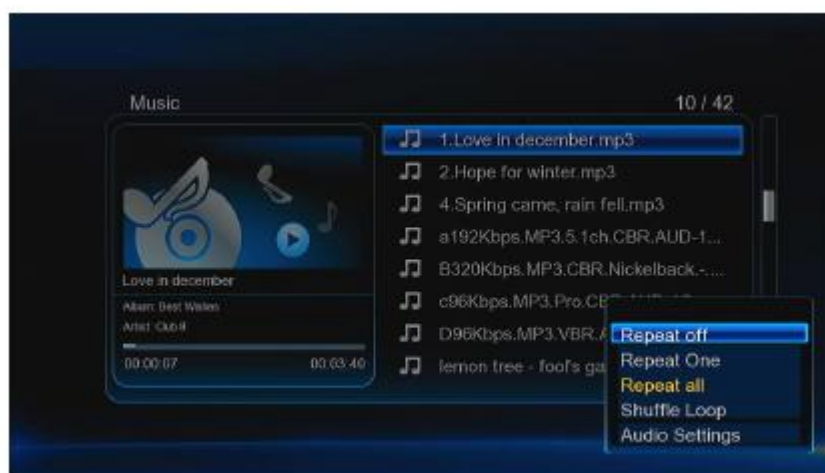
Music

10 / 42

Love in december

Album: Best Wishes

Artist: Club 8

00:00:07

00:03:40

1.Love in december.mp3

2.Hope for winter.mp3

4.Spring came, rain fell.mp3

a192Kbps.MP3.5.1ch.CBR.AUD-1...

B320Kbps.MP3.CBR.Nickelback.-....

c96Kbps.MP3.Pro.CB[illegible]

D96Kbps.MP3.VBR.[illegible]

lemon tree - fool's ga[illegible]

Repeat off

Repeat One

Repeat all

Shuffle Loop

Audio Settings